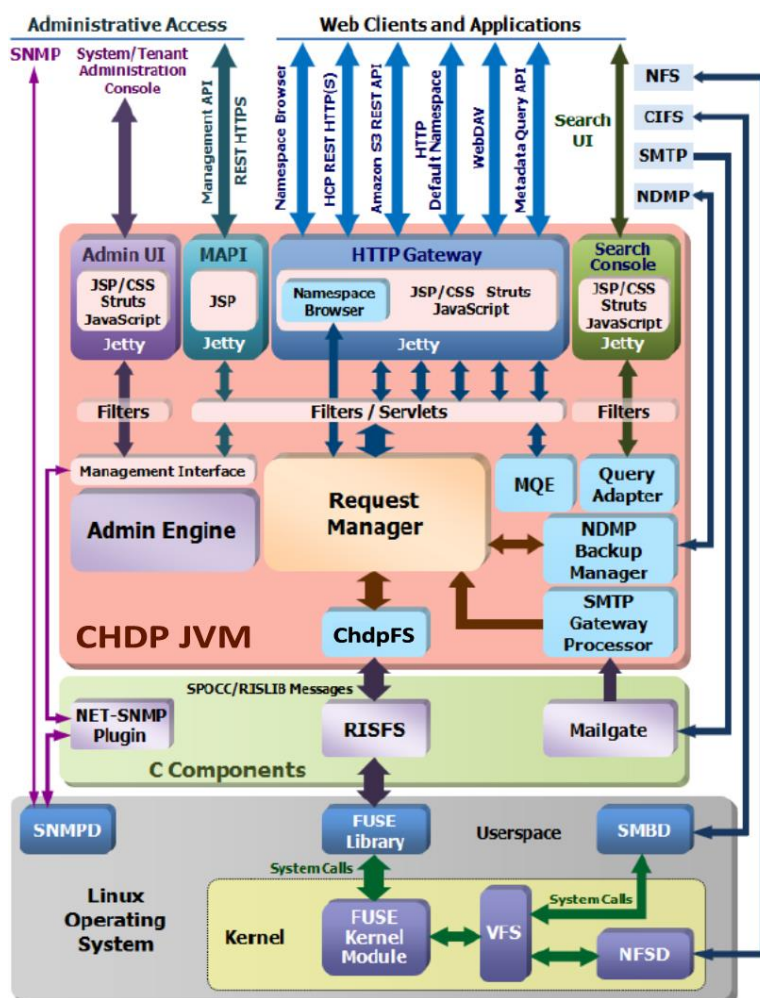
Administrative Access

Web Clients and Applications

SNMP

System/Tenant Administration Console

Management API

REST HTTPS

Namespace Browser

HCP REST HTTP(S)

Amazon S3 REST API

HTTP Default Namespace

WebDAV

Metadata Query API

Search UI

NFS

CIFS

SMTP

NDMP

Admin UI

JSP/CSS Struts JavaScript

Jetty

MAPI

JSP

Jetty

HTTP Gateway

Namespace Browser

JSP/CSS Struts JavaScript

Jetty

Search Console

JSP/CSS Struts JavaScript

Jetty

Filters

Filters / Servlets

Filters

Management Interface

Request Manager

MQE

Query Adapter

Admin Engine

NDMP Backup Manager

SMTP Gateway Processor

CHDP JVM

ChdpFS

SPOCC/RISLIB Messages

NET-SNMP Plugin

RISFS

Mailgate

C Components

SNMPD

FUSE Library

Userspace

SMBD

System Calls

Linux Operating System

Kernel

FUSE Kernel Module

VFS

System Calls

NFSD